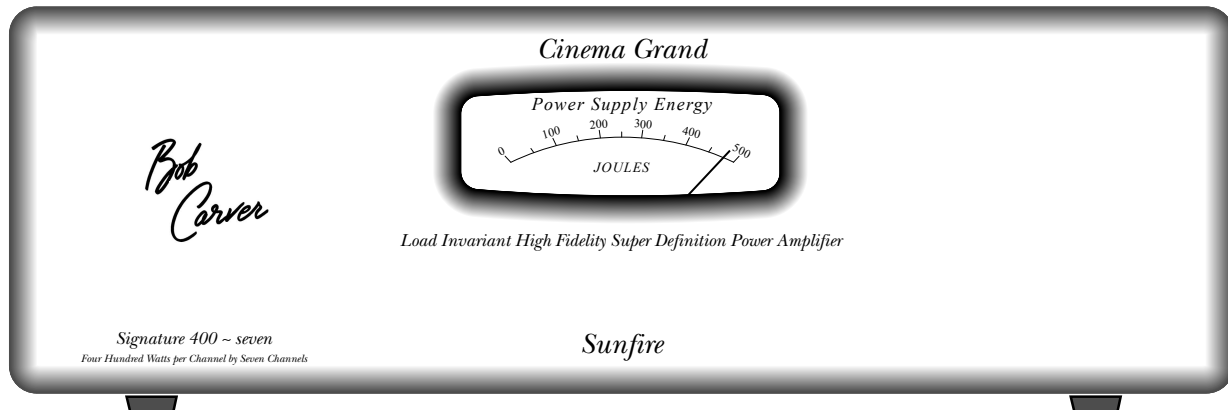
Cinema Grand

Power Supply Energy

0 100 200 300 400 500

JOULES

Bob Carver

Load Invariant High Fidelity Super Definition Power Amplifier

Signature 400 ~ seven

Four Hundred Watts per Channel by Seven Channels

Sunfire